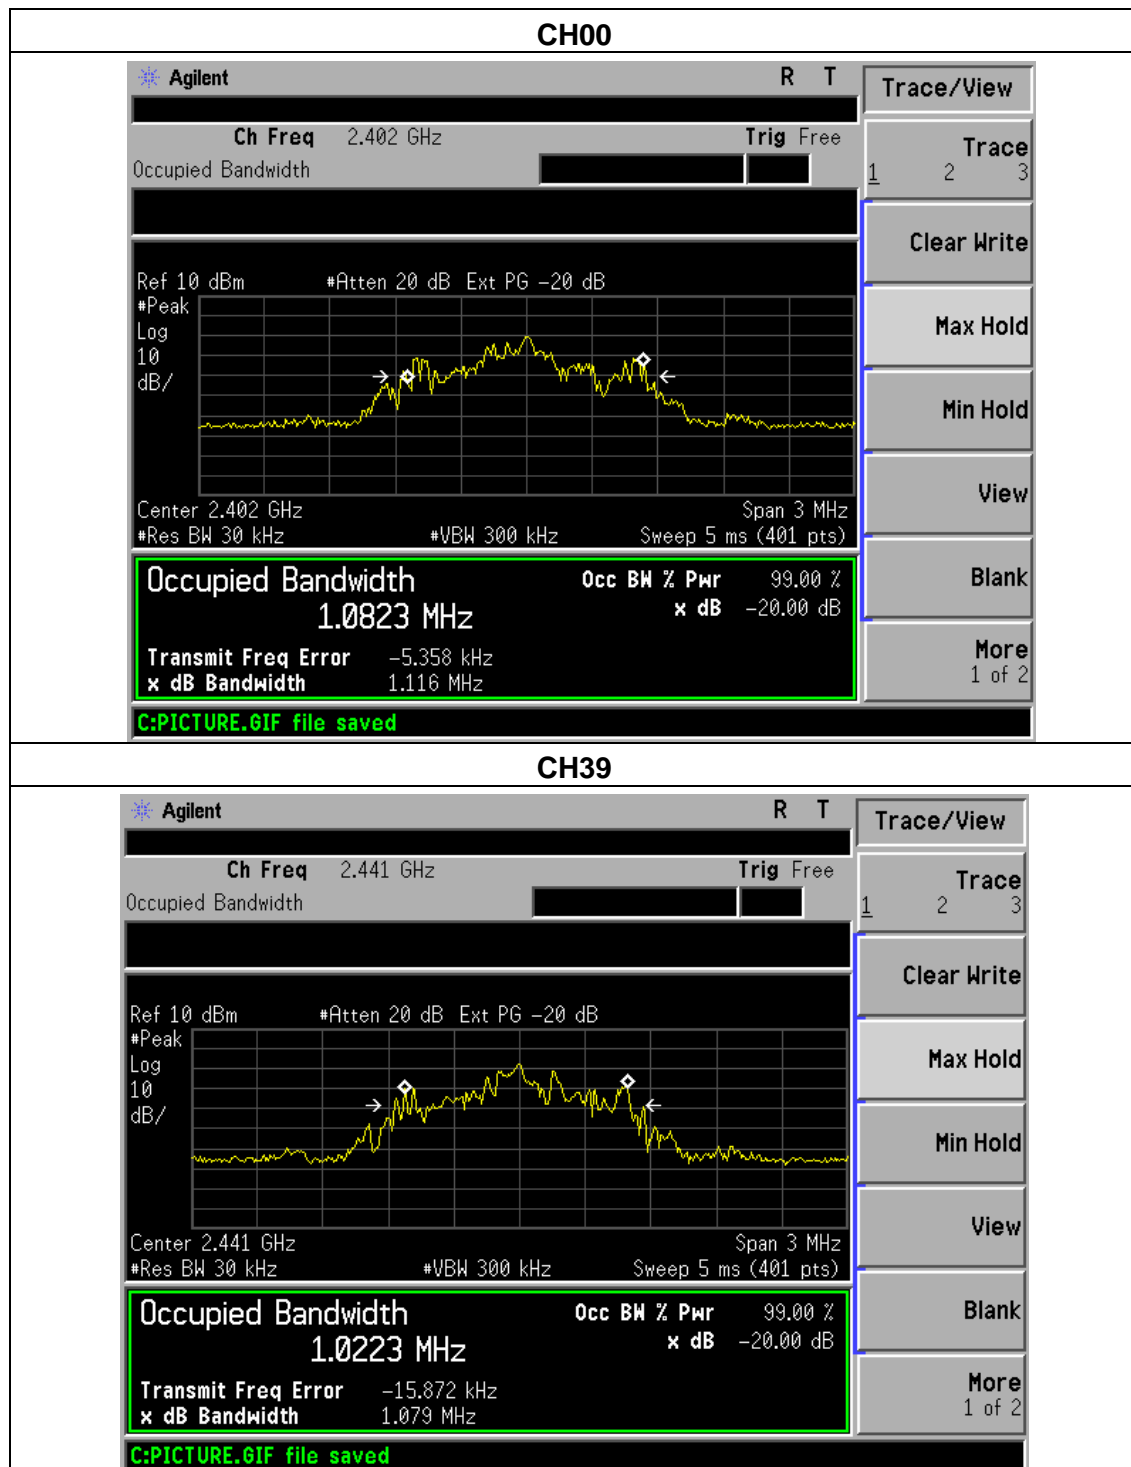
CH00

Agilent R T

Ch Freq 2.402 GHz Trig Free

Occupied Bandwidth

Ref 10 dBm #Atten 20 dB Ext PG -20 dB

#Peak

Log

10

dB/

Center 2.402 GHz Span 3 MHz

#Res BW 30 kHz #VBW 300 kHz Sweep 5 ms (401 pts)

Occupied Bandwidth

1.0823 MHz

Occ BW % Pwr 99.00 %

x dB -20.00 dB

Transmit Freq Error -5.358 kHz

x dB Bandwidth 1.116 MHz

C:PICTURE.GIF file saved

Trace/View

Trace

1 2 3

Clear Write

Max Hold

Min Hold

View

Blank

More

1 of 2

CH39

Agilent R T

Ch Freq 2.441 GHz Trig Free

Occupied Bandwidth

Ref 10 dBm #Atten 20 dB Ext PG -20 dB

#Peak

Log

10

dB/

Center 2.441 GHz Span 3 MHz

#Res BW 30 kHz #VBW 300 kHz Sweep 5 ms (401 pts)

Occupied Bandwidth

1.0223 MHz

Occ BW % Pwr 99.00 %

x dB -20.00 dB

Transmit Freq Error -15.872 kHz

x dB Bandwidth 1.079 MHz

C:PICTURE.GIF file saved

Trace/View

Trace

1 2 3

Clear Write

Max Hold

Min Hold

View

Blank

More

1 of 2